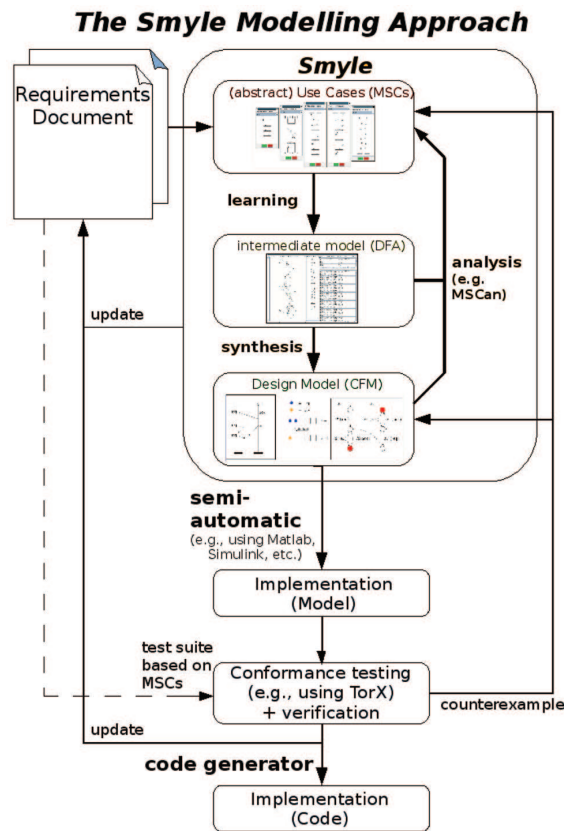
The Smyle Modelling Approach

Requirements Document

Smyle

(abstract) Use Cases (MSCs)

learning

intermediate model (DFA)

analysis (e.g. MSCan)

update

synthesis

Design Model (CFM)

semi-automatic (e.g., using Matlab, Simulink, etc.)

Implementation (Model)

test suite based on MSCs

Conformance testing (e.g., using TorX) + verification

counterexample

update

code generator

Implementation (Code)